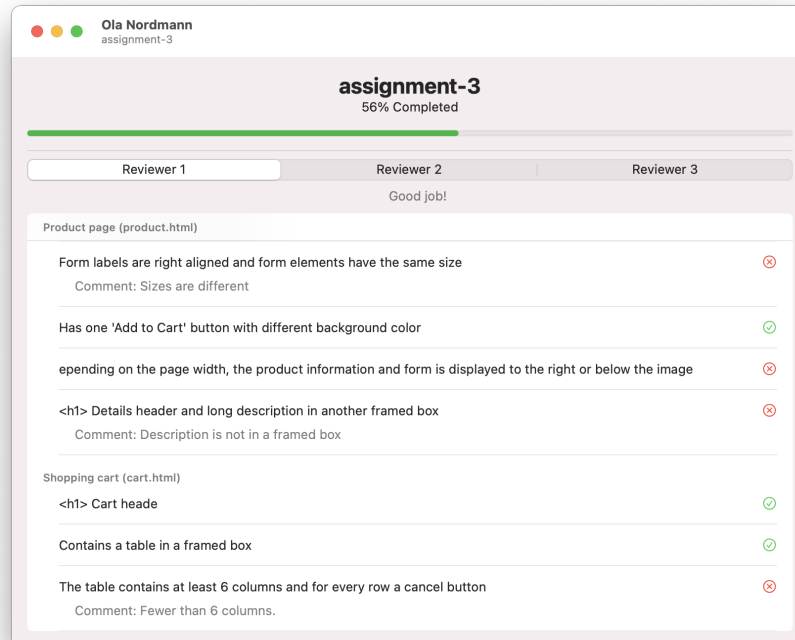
Ola Nordmann
assignment-3

assignment-3
56% Completed

Reviewer 1 | Reviewer 2 | Reviewer 3

Good job!

Product page (product.html)

Form labels are right aligned and form elements have the same size
Comment: Sizes are different

Has one 'Add to Cart' button with different background color

epending on the page width, the product information and form is displayed to the right or below the image

<h1> Details header and long description in another framed box
Comment: Description is not in a framed box

Shopping cart (cart.html)

<h1> Cart heade

Contains a table in a framed box

The table contains at least 6 columns and for every row a cancel button
Comment: Fewer than 6 columns.